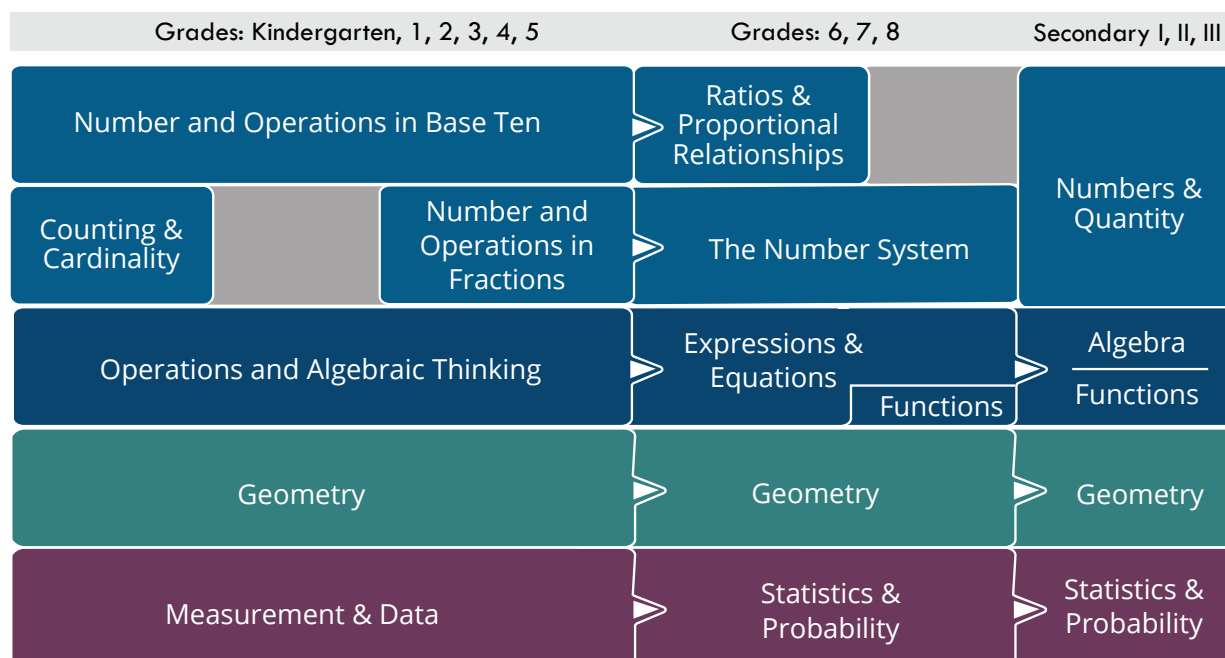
Grades: Kindergarten, 1, 2, 3, 4, 5

Grades: 6, 7, 8

Secondary I, II, III

Number and Operations in Base Ten

Ratios & Proportional Relationships

Numbers & Quantity

Counting & Cardinality

Number and Operations in Fractions

The Number System

Operations and Algebraic Thinking

Expressions & Equations

Functions

Algebra

Functions

Geometry

Geometry

Geometry

Measurement & Data

Statistics & Probability

Statistics & Probability